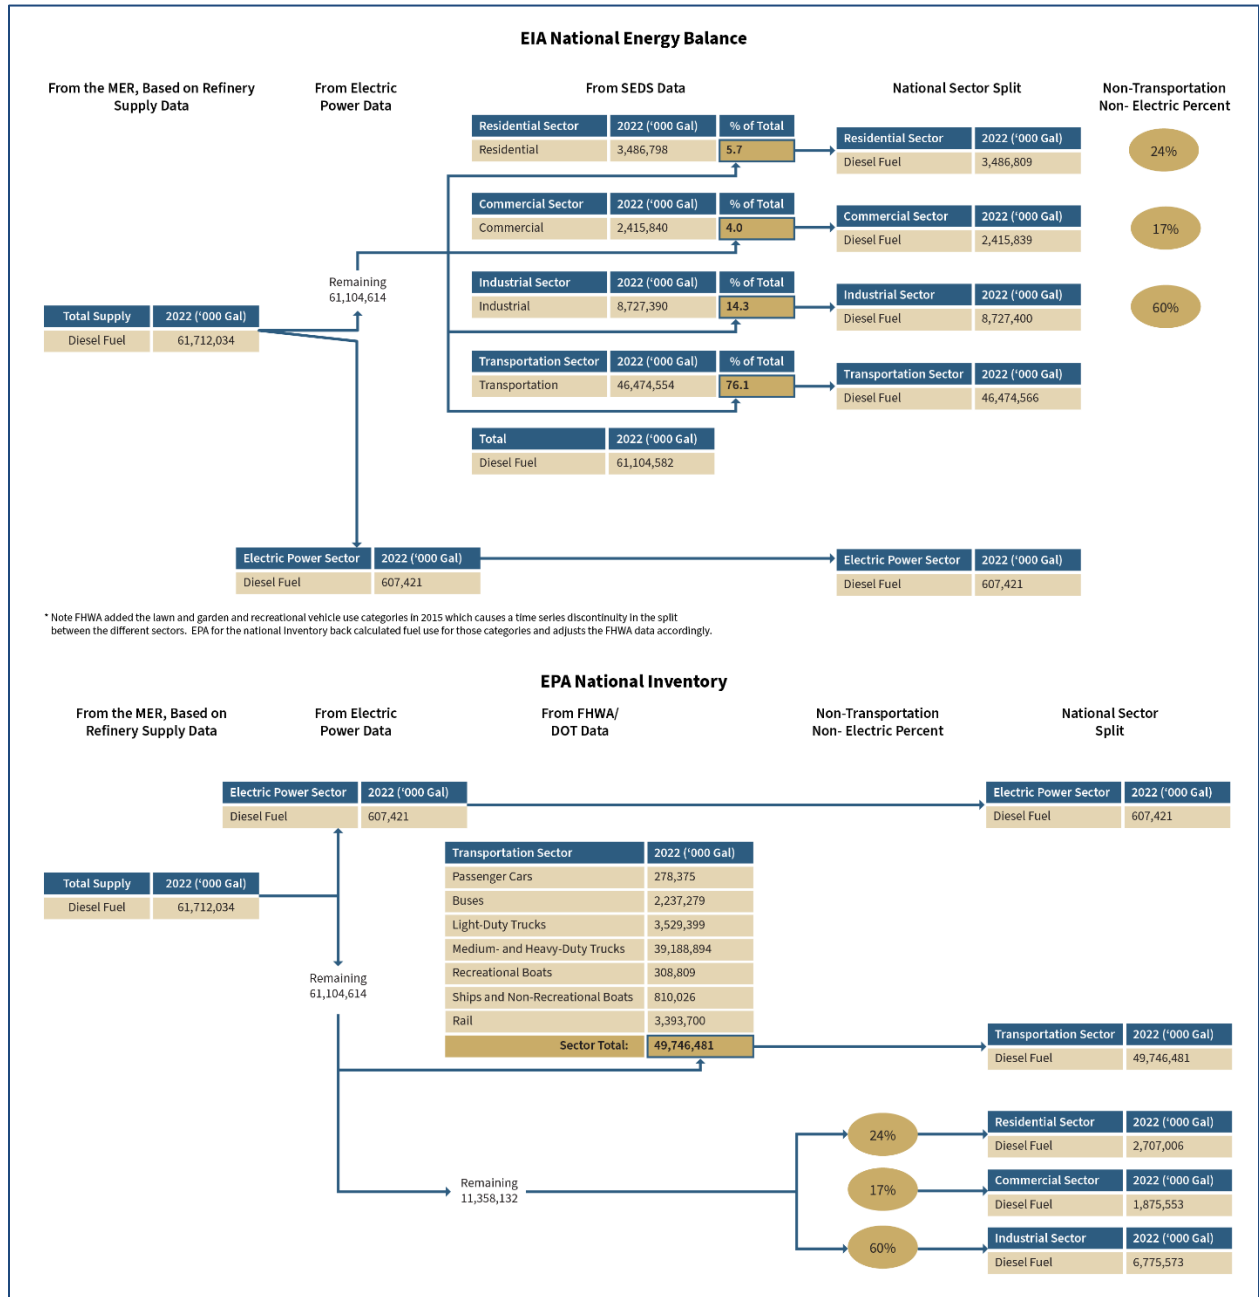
EIA National Energy Balance

From the MER, Based on Refinery Supply Data

From Electric Power Data

From SEDS Data

National Sector Split

Non-Transportation Non- Electric Percent

| Residential Sector | 2022 ('000 Gal) | % of Total |
|---|---|---|
| Residential | 3,486,798 | 5.7 |

| Residential Sector | 2022 ('000 Gal) |
|---|---|
| Diesel Fuel | 3,486,809 |

24%

| Commercial Sector | 2022 ('000 Gal) | % of Total |
|---|---|---|
| Commercial | 2,415,840 | 4.0 |

| Commercial Sector | 2022 ('000 Gal) |
|---|---|
| Diesel Fuel | 2,415,839 |

17%

Remaining 61,104,614

| Industrial Sector | 2022 ('000 Gal) | % of Total |
|---|---|---|
| Industrial | 8,727,390 | 14.3 |

| Industrial Sector | 2022 ('000 Gal) |
|---|---|
| Diesel Fuel | 8,727,400 |

60%

| Total Supply | 2022 ('000 Gal) |
|---|---|
| Diesel Fuel | 61,712,034 |

| Transportation Sector | 2022 ('000 Gal) | % of Total |
|---|---|---|
| Transportation | 46,474,554 | 76.1 |

| Transportation Sector | 2022 ('000 Gal) |
|---|---|
| Diesel Fuel | 46,474,566 |

| Total | 2022 ('000 Gal) |
|---|---|
| Diesel Fuel | 61,104,582 |

| Electric Power Sector | 2022 ('000 Gal) |
|---|---|
| Diesel Fuel | 607,421 |

| Electric Power Sector | 2022 ('000 Gal) |
|---|---|
| Diesel Fuel | 607,421 |

* Note FHWA added the lawn and garden and recreational vehicle use categories in 2015 which causes a time series discontinuity in the split between the different sectors. EPA for the national inventory back calculated fuel use for those categories and adjusts the FHWA data accordingly.

EPA National Inventory

From the MER, Based on Refinery Supply Data

From Electric Power Data

From FHWA/ DOT Data

Non-Transportation Non- Electric Percent

National Sector Split

| Electric Power Sector | 2022 ('000 Gal) |
|---|---|
| Diesel Fuel | 607,421 |

| Electric Power Sector | 2022 ('000 Gal) |
|---|---|
| Diesel Fuel | 607,421 |

| Total Supply | 2022 ('000 Gal) |
|---|---|
| Diesel Fuel | 61,712,034 |

| Transportation Sector | 2022 ('000 Gal) |
|---|---|
| Passenger Cars | 278,375 |
| Buses | 2,237,279 |
| Light-Duty Trucks | 3,529,399 |
| Medium- and Heavy-Duty Trucks | 39,188,894 |
| Recreational Boats | 308,809 |
| Ships and Non-Recreational Boats | 810,026 |
| Rail | 3,393,700 |
| Sector Total: | 49,746,481 |

Remaining 61,104,614

| Transportation Sector | 2022 ('000 Gal) |
|---|---|
| Diesel Fuel | 49,746,481 |

24%

| Residential Sector | 2022 ('000 Gal) |
|---|---|
| Diesel Fuel | 2,707,006 |

Remaining 11,358,132

17%

| Commercial Sector | 2022 ('000 Gal) |
|---|---|
| Diesel Fuel | 1,875,553 |

60%

| Industrial Sector | 2022 ('000 Gal) |
|---|---|
| Diesel Fuel | 6,775,573 |